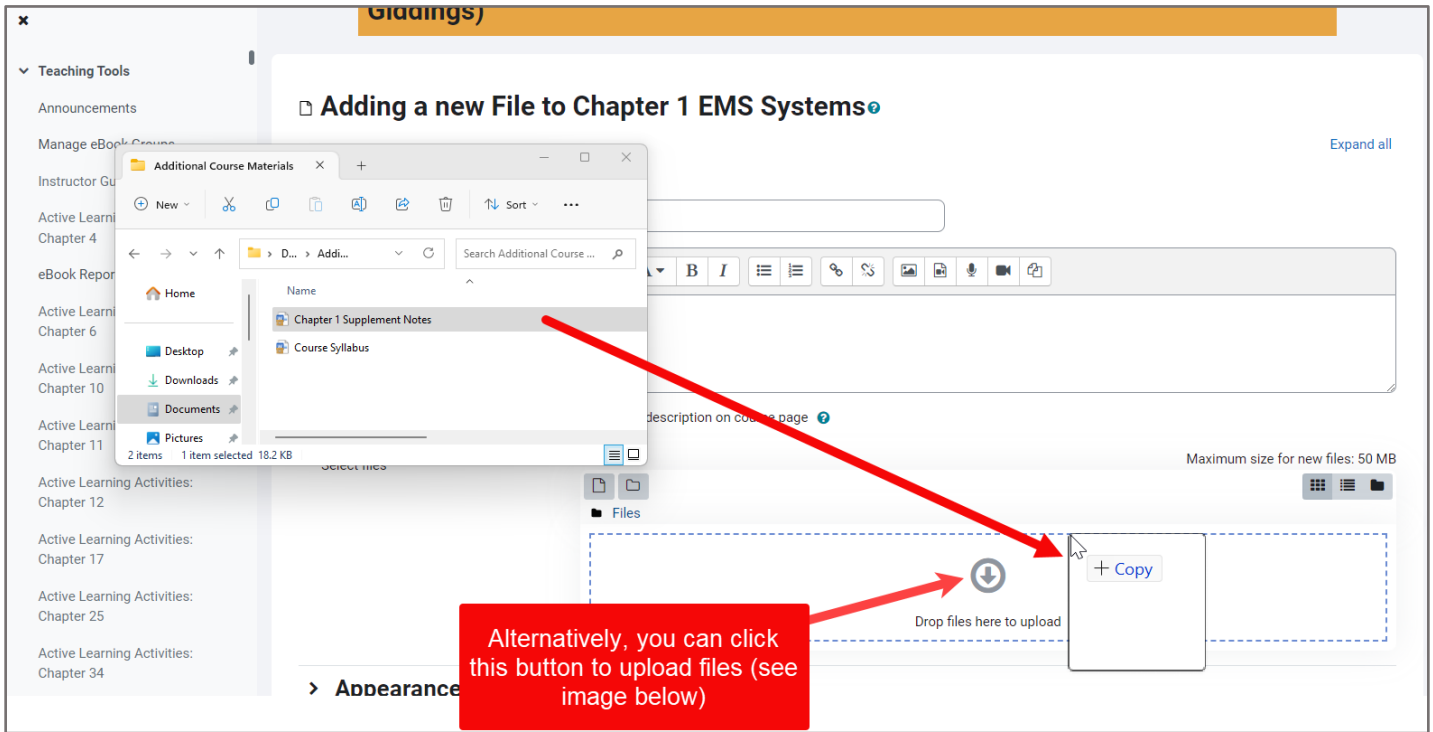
×

Teaching Tools

Announcements

Manage eBook Groups

Instructor Gu

Active Learni Chapter 4

eBook Repor

Active Learni Chapter 6

Active Learni Chapter 10

Active Learni Chapter 11

Active Learning Activities: Chapter 12

Active Learning Activities: Chapter 17

Active Learning Activities: Chapter 25

Active Learning Activities: Chapter 34

Giddings)

Adding a new File to Chapter 1 EMS Systems

Expand all

Additional Course Materials

New

Sort

D... › Addi...

Search Additional Course ...

Home

Desktop

Downloads

Documents

Pictures

Name

Chapter 1 Supplement Notes

Course Syllabus

2 items 1 item selected 18.2 KB

B I

description on course page

Select files

Maximum size for new files: 50 MB

Files

+ Copy

Drop files here to upload

Alternatively, you can click this button to upload files (see image below)

Appearance